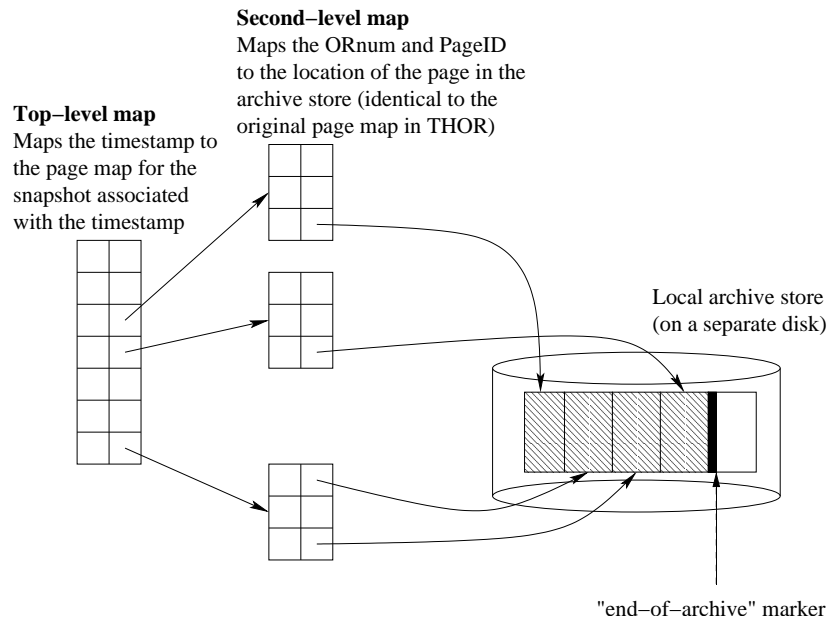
**Second–level map**
Maps the ORnum and PageID to the location of the page in the archive store (identical to the original page map in THOR)

**Top–level map**
Maps the timestamp to the page map for the snapshot associated with the timestamp

Local archive store (on a separate disk)

"end–of–archive" marker